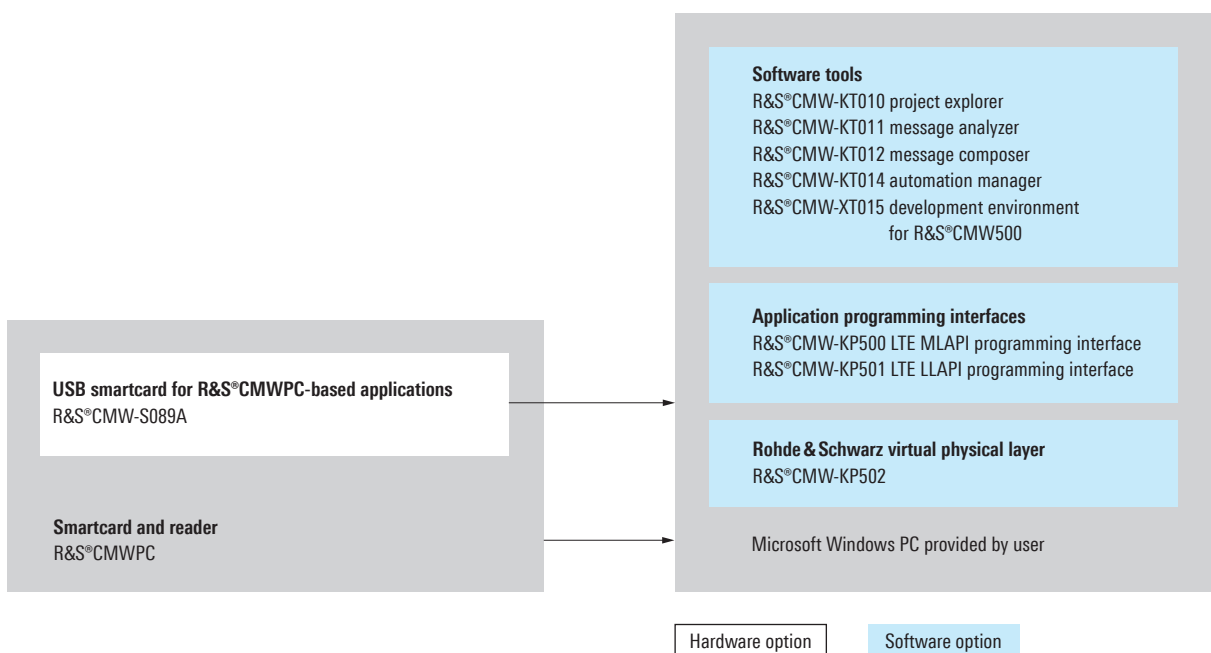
Software tools
R&S®CMW-KT010 project explorer
R&S®CMW-KT011 message analyzer
R&S®CMW-KT012 message composer
R&S®CMW-KT014 automation manager
R&S®CMW-XT015 development environment for R&S®CMW500

Application programming interfaces
R&S®CMW-KP500 LTE MLAPI programming interface
R&S®CMW-KP501 LTE LLAPI programming interface

Rohde & Schwarz virtual physical layer
R&S®CMW-KP502

Microsoft Windows PC provided by user

USB smartcard for R&S®CMWPC-based applications
R&S®CMW-S089A

Smartcard and reader
R&S®CMWPC

Hardware option

Software option